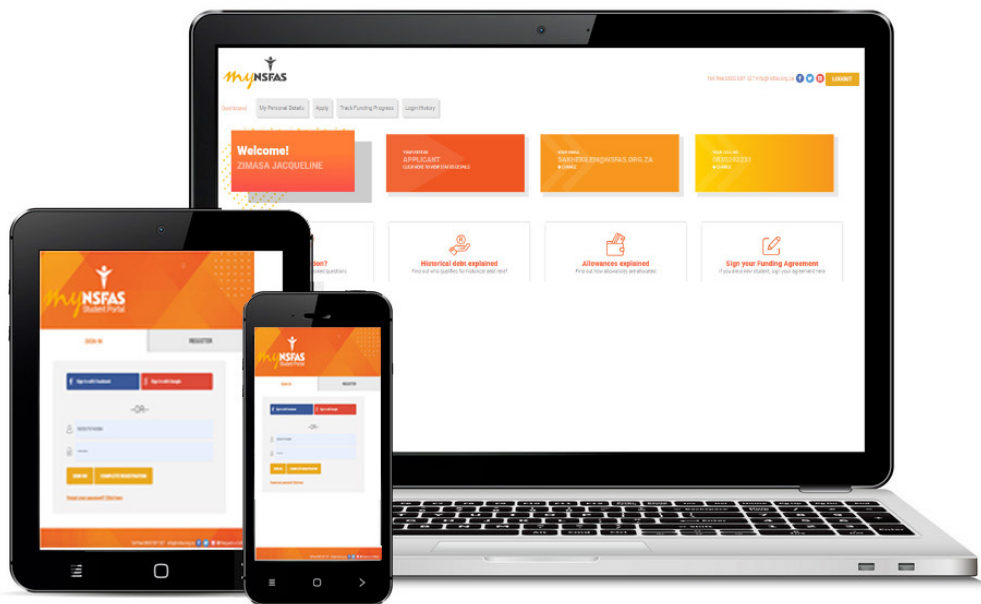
myNSFAS

Toll free 0800 067 327 Info@nsfas.org.za LOGOUT

Dashboard My Personal Details Apply Track Funding Progress Login History

Welcome!
ZIMASA JACQUELINE

APPLICANT
CLICK HERE TO VIEW STATUS DETAILS

SAKHEKILE@NSFAS.ORG.ZA

0835293331

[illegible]on?

Historical debt explained
Find out who qualifies for historical debt relief

Allowances explained
Find out how allowances are allocated

Sign your Funding Agreement
If you are a new student, sign your agreement here

myNSFAS
Student Portal

SIGN IN REGISTER

Sign in with Facebook Sign in with Google

—OR—

SIGN IN COMPLETE REGISTRATION

Forgot your password? Click here

myNSFAS
Student Portal

SIGN IN REGISTER

—OR—

SIGN IN COMPLETE REGISTRATION